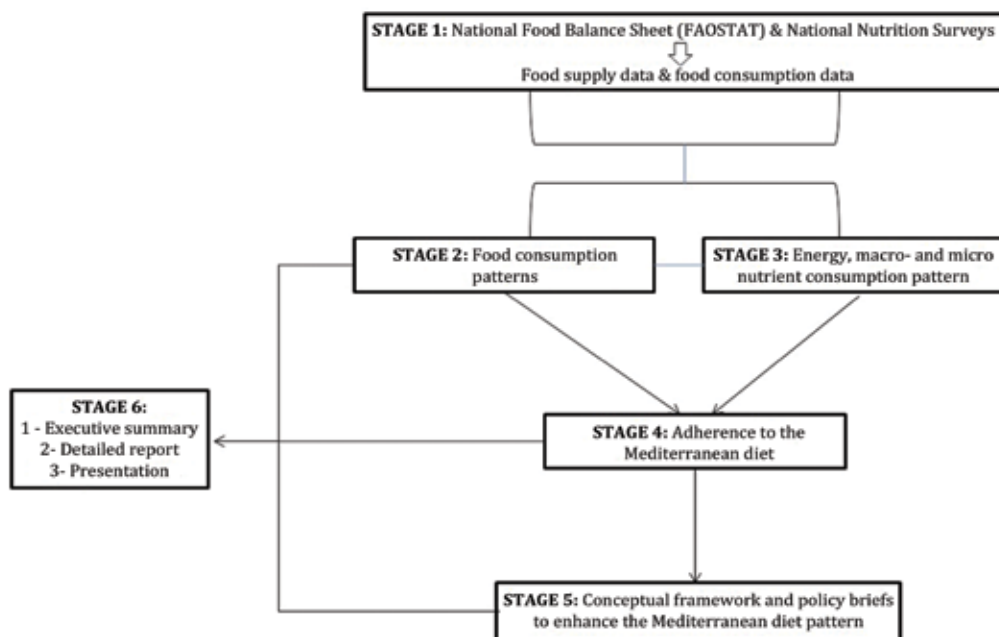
STAGE 1: National Food Balance Sheet (FAOSTAT) & National Nutrition Surveys

Food supply data & food consumption data

STAGE 2: Food consumption patterns

STAGE 3: Energy, macro- and micro nutrient consumption pattern

STAGE 6:
1 - Executive summary
2- Detailed report
3- Presentation

STAGE 4: Adherence to the Mediterranean diet

STAGE 5: Conceptual framework and policy briefs to enhance the Mediterranean diet pattern